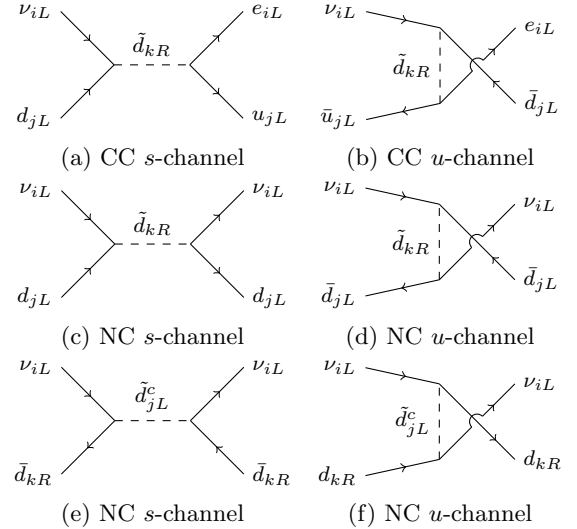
$\nu_{iL}$ $\tilde{d}_{kR}$ $e_{iL}$
$d_{jL}$ $u_{jL}$
(a) CC $s$-channel

$\nu_{iL}$ $e_{iL}$ $\tilde{d}_{kR}$
$\bar{u}_{jL}$ $\bar{d}_{jL}$
(b) CC $u$-channel

$\nu_{iL}$ $\tilde{d}_{kR}$ $\nu_{iL}$
$d_{jL}$ $d_{jL}$
(c) NC $s$-channel

$\nu_{iL}$ $\nu_{iL}$ $\tilde{d}_{kR}$
$\bar{d}_{jL}$ $\bar{d}_{jL}$
(d) NC $u$-channel

$\nu_{iL}$ $\tilde{d}^c_{jL}$ $\nu_{iL}$
$\bar{d}_{kR}$ $\bar{d}_{kR}$
(e) NC $s$-channel

$\nu_{iL}$ $\nu_{iL}$ $\tilde{d}^c_{jL}$
$d_{kR}$ $d_{kR}$
(f) NC $u$-channel